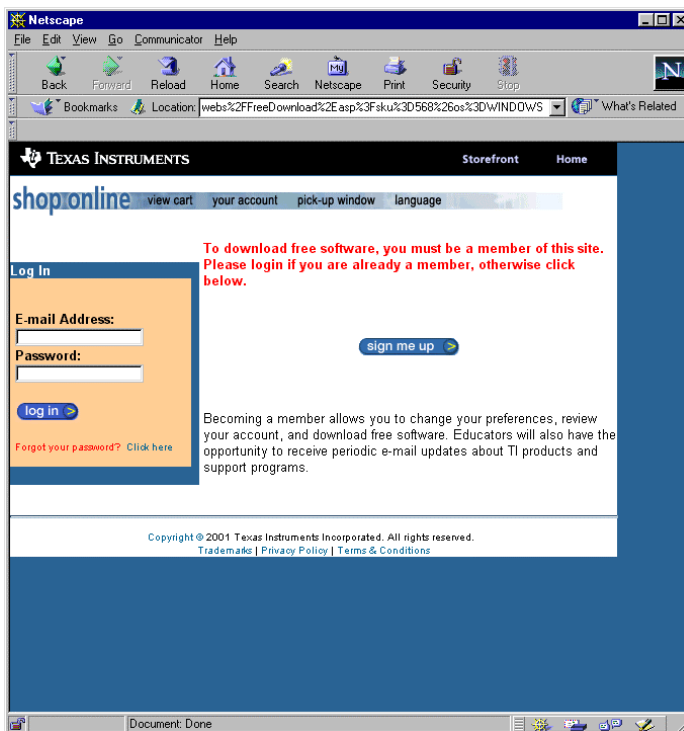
Netscape

File Edit View Go Communicator Help

Back Forward Reload Home Search Netscape Print Security Stop

Bookmarks Location: webs%2FFreeDownload%2Easp%3Fsku%3D568%26os%3DWINDOWS What's Related

TEXAS INSTRUMENTS Storefront Home

shop online view cart your account pick-up window language

To download free software, you must be a member of this site. Please login if you are already a member, otherwise click below.

Log In

E-mail Address:

Password:

log in

Forgot your password? Click here

sign me up

Becoming a member allows you to change your preferences, review your account, and download free software. Educators will also have the opportunity to receive periodic e-mail updates about TI products and support programs.

Copyright © 2001 Texas Instruments Incorporated. All rights reserved.
Trademarks | Privacy Policy | Terms & Conditions

Document: Done